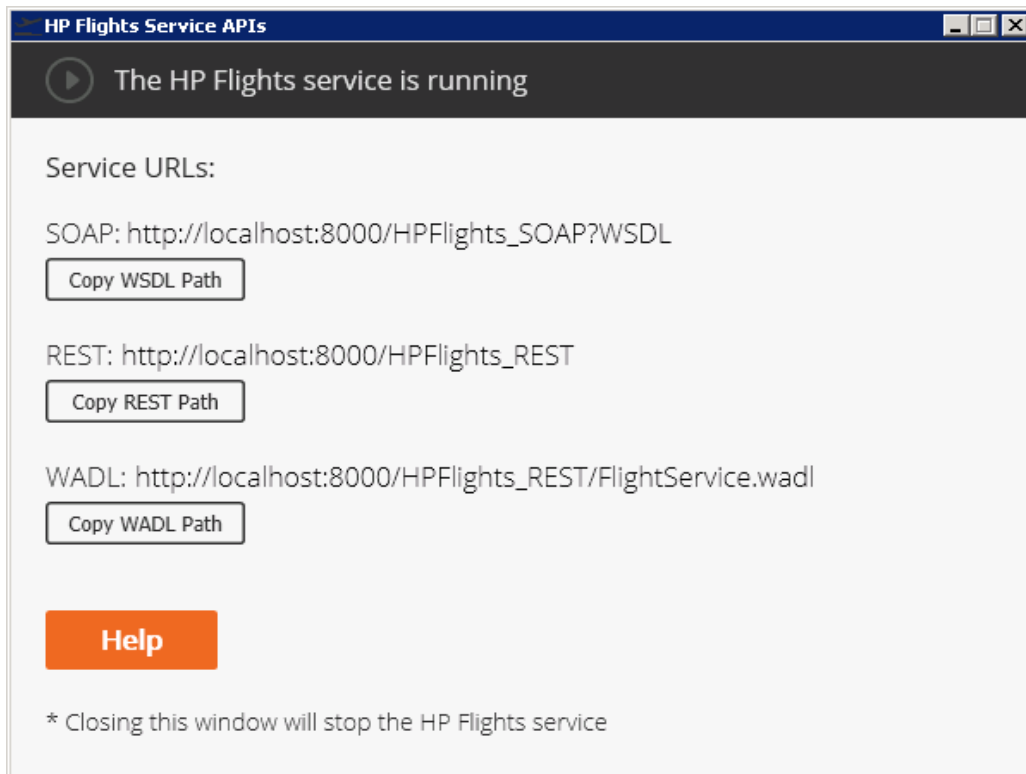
HP Flights Service APIs

The HP Flights service is running

Service URLs:

SOAP: http://localhost:8000/HPFlights_SOAP?WSDL

Copy WSDL Path

REST: http://localhost:8000/HPFlights_REST

Copy REST Path

WADL: http://localhost:8000/HPFlights_REST/FlightService.wadl

Copy WADL Path

Help

* Closing this window will stop the HP Flights service